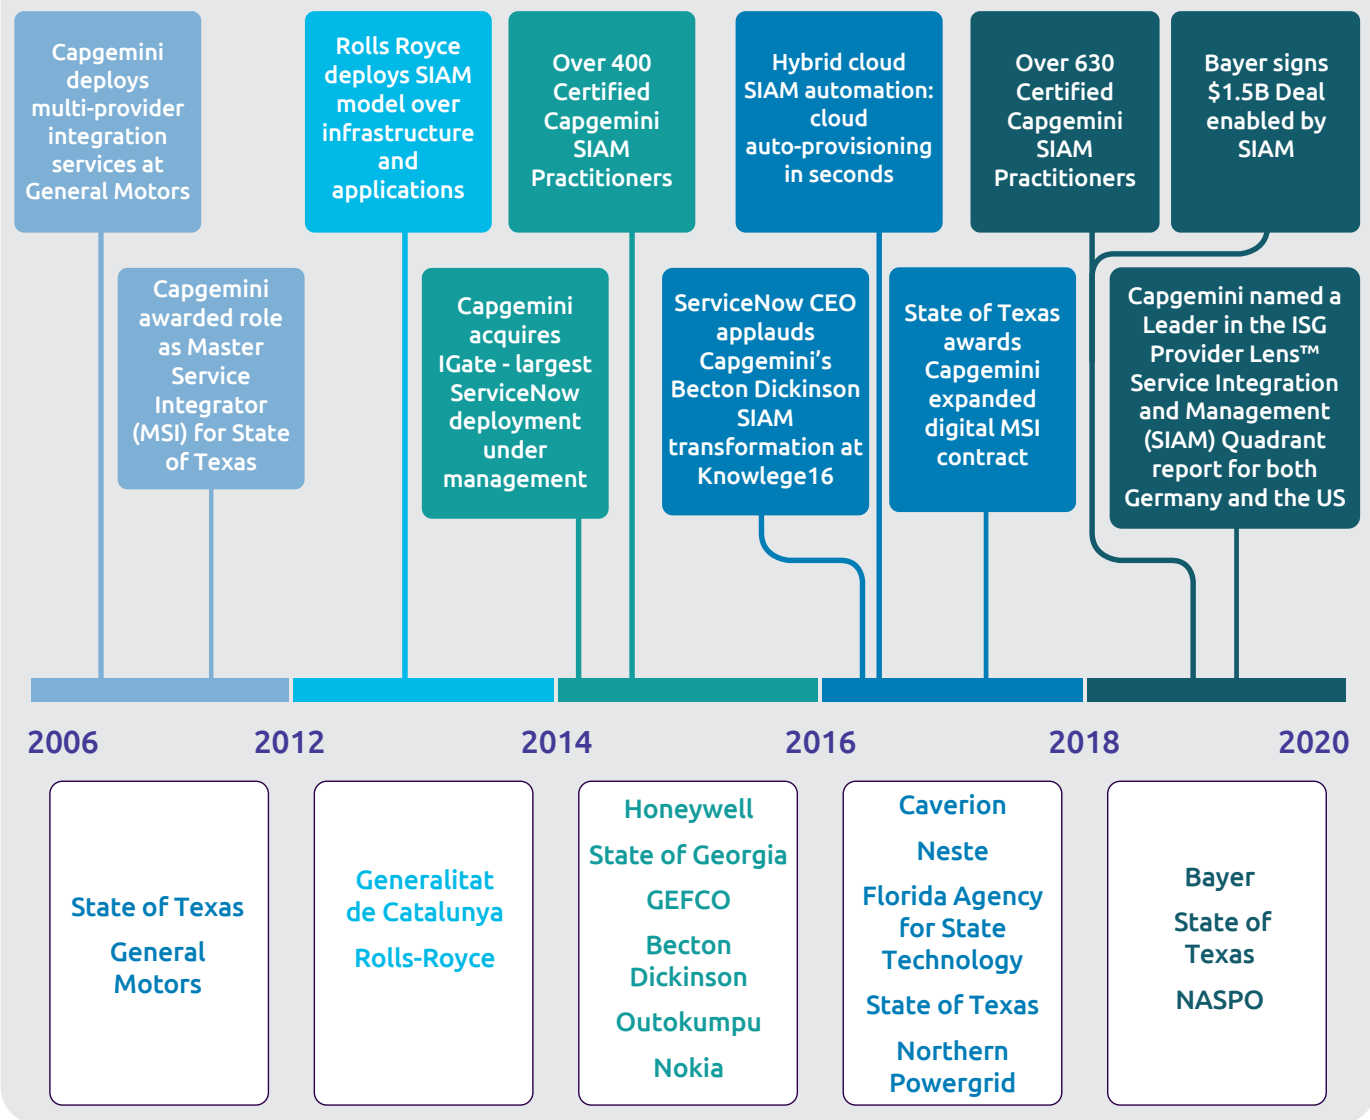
Capgemini deploys multi-provider integration services at General Motors

Capgemini awarded role as Master Service Integrator (MSI) for State of Texas

Rolls Royce deploys SIAM model over infrastructure and applications

Capgemini acquires IGate - largest ServiceNow deployment under management

Over 400 Certified Capgemini SIAM Practitioners

ServiceNow CEO applauds Capgemini's Becton Dickinson SIAM transformation at Knowlege16

Hybrid cloud SIAM automation: cloud auto-provisioning in seconds

State of Texas awards Capgemini expanded digital MSI contract

Over 630 Certified Capgemini SIAM Practitioners

Bayer signs $1.5B Deal enabled by SIAM

Capgemini named a Leader in the ISG Provider Lens™ Service Integration and Management (SIAM) Quadrant report for both Germany and the US

2006 2012 2014 2016 2018 2020

State of Texas
General Motors

Generalitat de Catalunya
Rolls-Royce

Honeywell
State of Georgia
GEFCO
Becton Dickinson
Outokumpu
Nokia

Caverion
Neste
Florida Agency for State Technology
State of Texas
Northern Powergrid

Bayer
State of Texas
NASPO